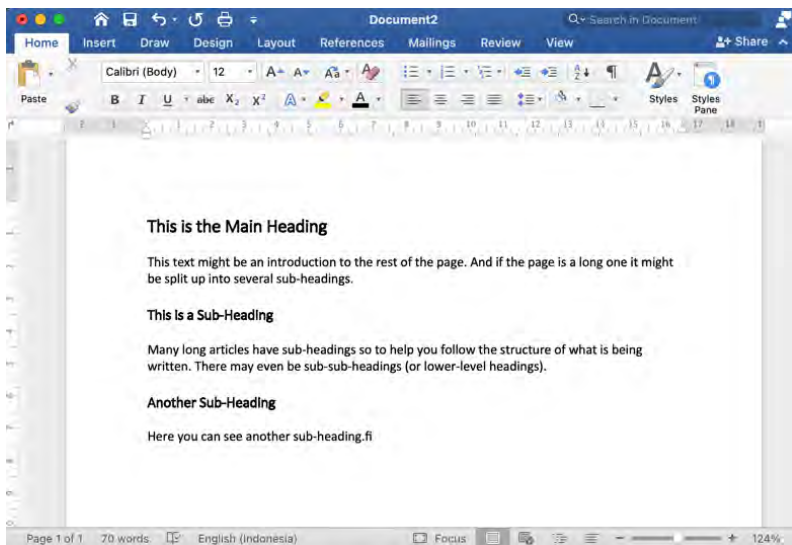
Document2

Search in Document

Home Insert Draw Design Layout References Mailings Review View

Share

Paste

Calibri (Body) 12

B I U abc $X_2$ $X^2$

Styles

Styles Pane

This is the Main Heading

This text might be an introduction to the rest of the page. And if the page is a long one it might be split up into several sub-headings.

This is a Sub-Heading

Many long articles have sub-headings so to help you follow the structure of what is being written. There may even be sub-sub-headings (or lower-level headings).

Another Sub-Heading

Here you can see another sub-heading.fi

Page 1 of 1 70 words English (Indonesia) Focus 124%